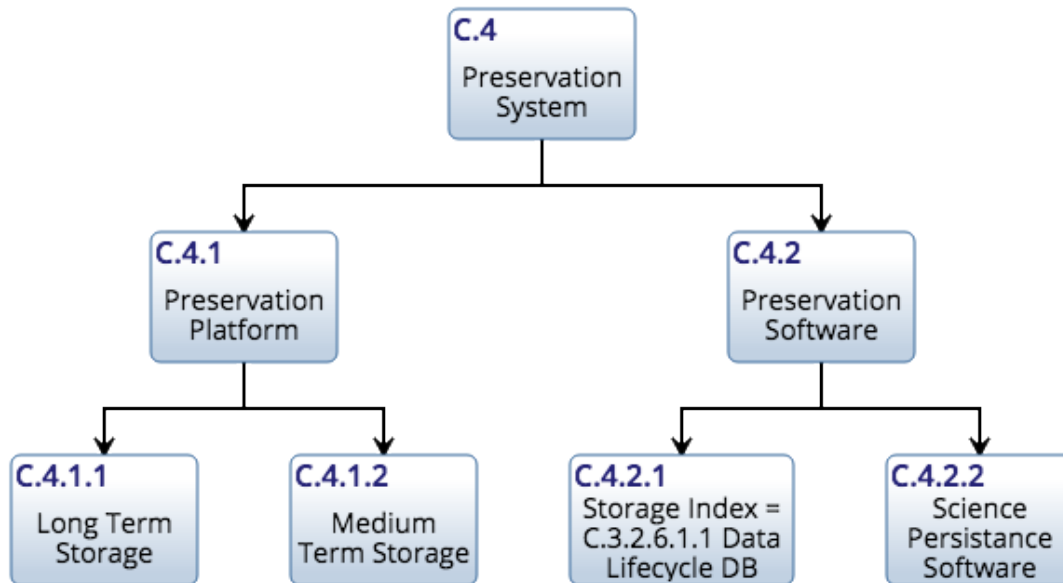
C.4
Preservation System

C.4.1
Preservation Platform

C.4.2
Preservation Software

C.4.1.1
Long Term Storage

C.4.1.2
Medium Term Storage

C.4.2.1
Storage Index = C.3.2.6.1.1 Data Lifecycle DB

C.4.2.2
Science Persistance Software